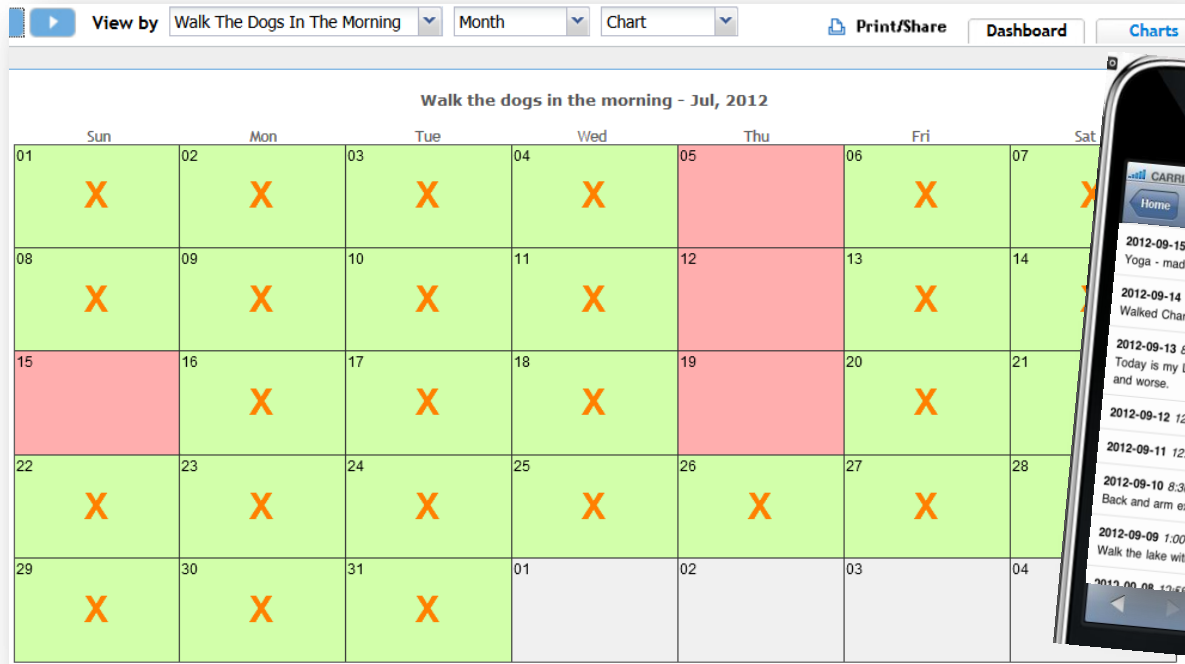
View by Walk The Dogs In The Morning Month Chart Print/Share Dashboard Charts

Walk the dogs in the morning - Jul, 2012

| Sun | Mon | Tue | Wed | Thu | Fri | Sat |
|---|---|---|---|---|---|---|
| 01 X | 02 X | 03 X | 04 X | 05 | 06 X | 07 X |
| 08 X | 09 X | 10 X | 11 X | 12 | 13 X | 14 X |
| 15 | 16 X | 17 X | 18 X | 19 | 20 X | 21 |
| 22 X | 23 X | 24 X | 25 X | 26 X | 27 X | 28 |
| 29 X | 30 X | 31 X | 01 | 02 | 03 | 04 |

CARRI
Home
2012-09-15
Yoga - mad
2012-09-14
Walked Char
2012-09-13 8
Today is my l
and worse.
2012-09-12 12
2012-09-11 12
2012-09-10 8:3
Back and arm e
2012-09-09 1:00
Walk the lake wit
2012-09-08 12:5